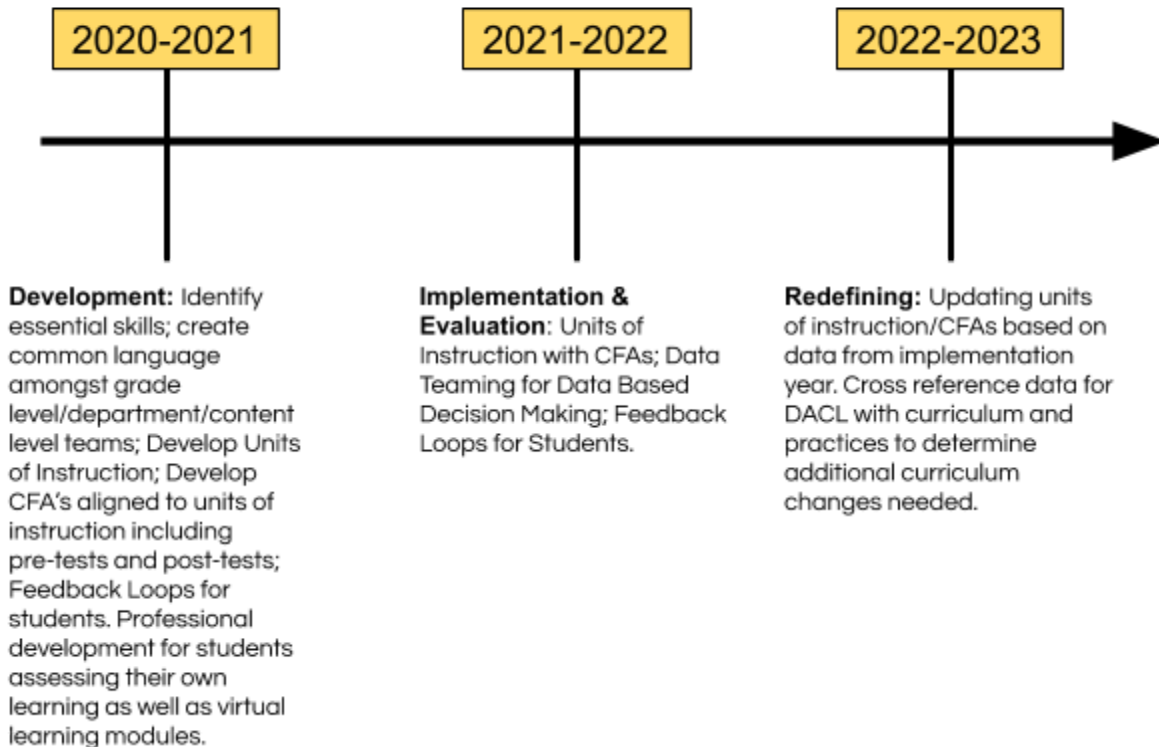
2020-2021

2021-2022

2022-2023

**Development:** Identify essential skills; create common language amongst grade level/department/content level teams; Develop Units of Instruction; Develop CFA's aligned to units of instruction including pre-tests and post-tests; Feedback Loops for students. Professional development for students assessing their own learning as well as virtual learning modules.

**Implementation & Evaluation**: Units of Instruction with CFAs; Data Teaming for Data Based Decision Making; Feedback Loops for Students.

**Redefining:** Updating units of instruction/CFAs based on data from implementation year. Cross reference data for DACL with curriculum and practices to determine additional curriculum changes needed.